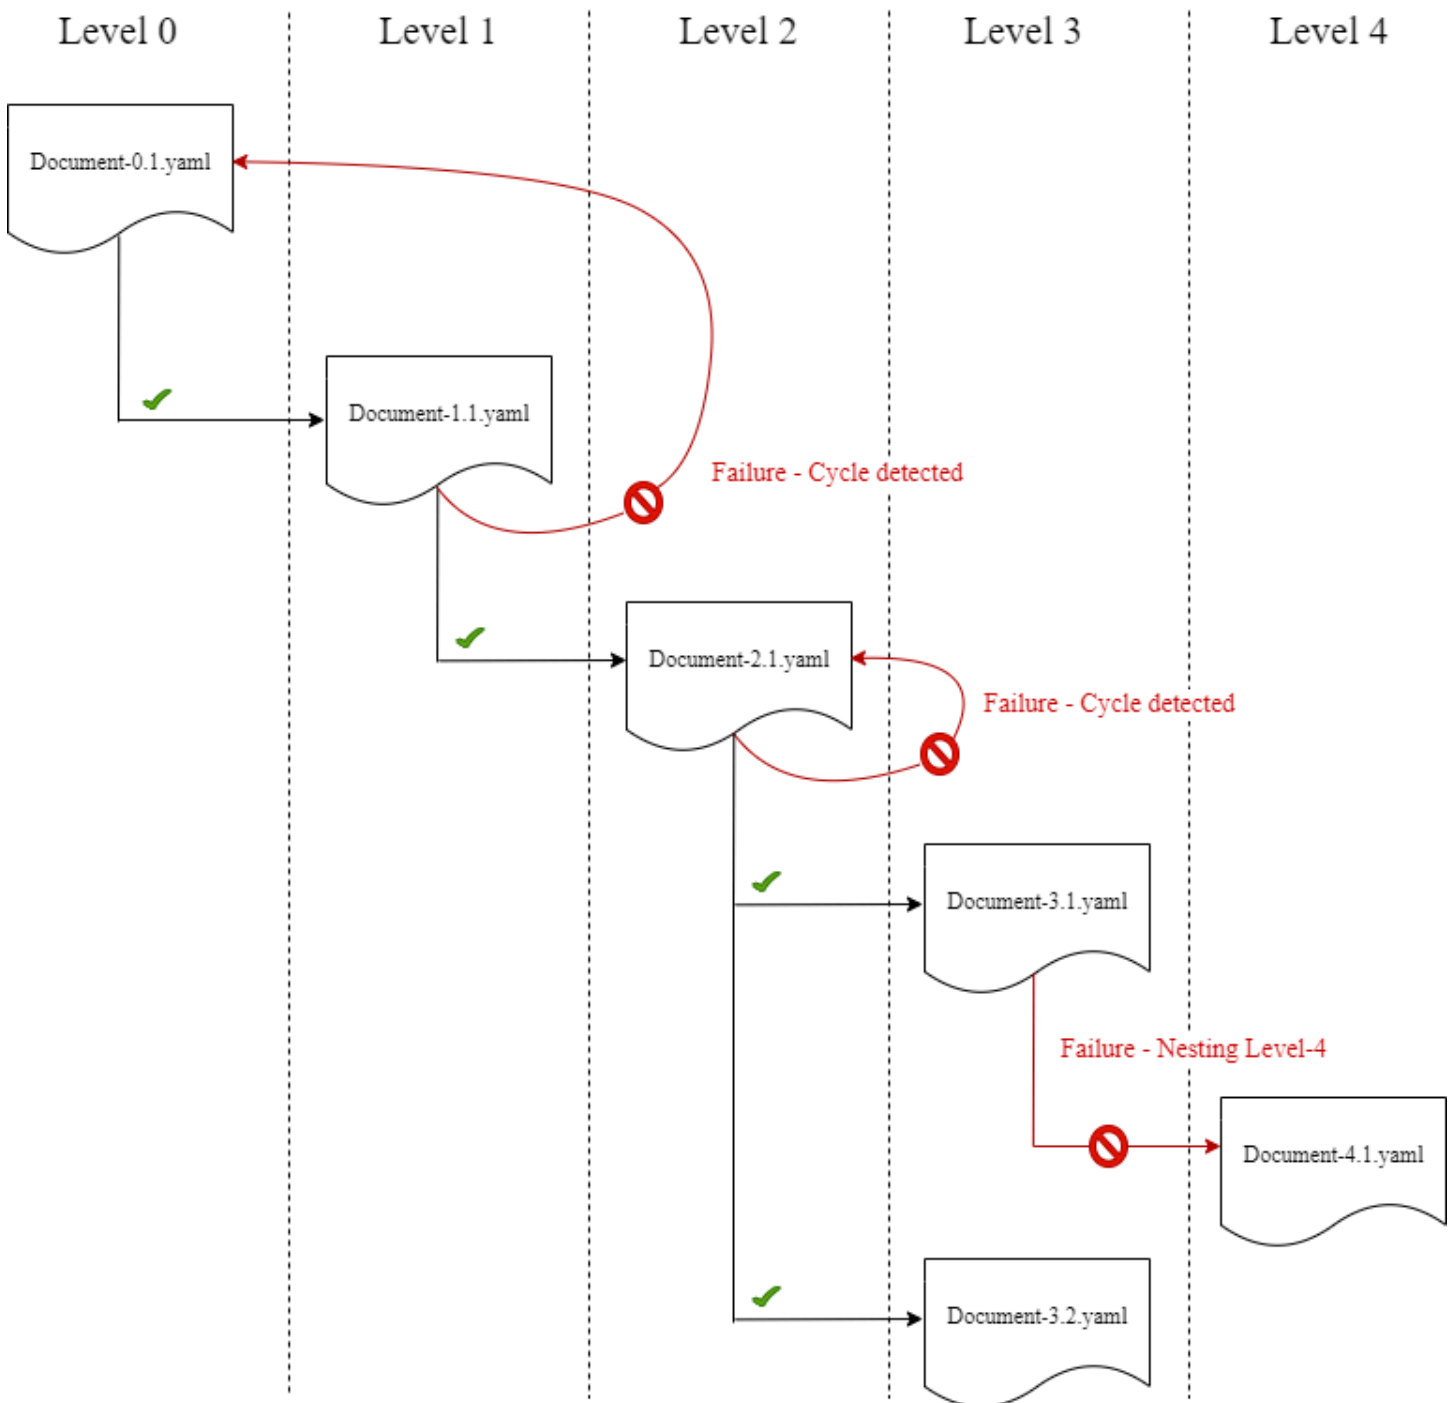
Level 0

Level 1

Level 2

Level 3

Level 4

Document-0.1.yaml

Document-1.1.yaml

Failure - Cycle detected

Document-2.1.yaml

Failure - Cycle detected

Document-3.1.yaml

Failure - Nesting Level-4

Document-4.1.yaml

Document-3.2.yaml